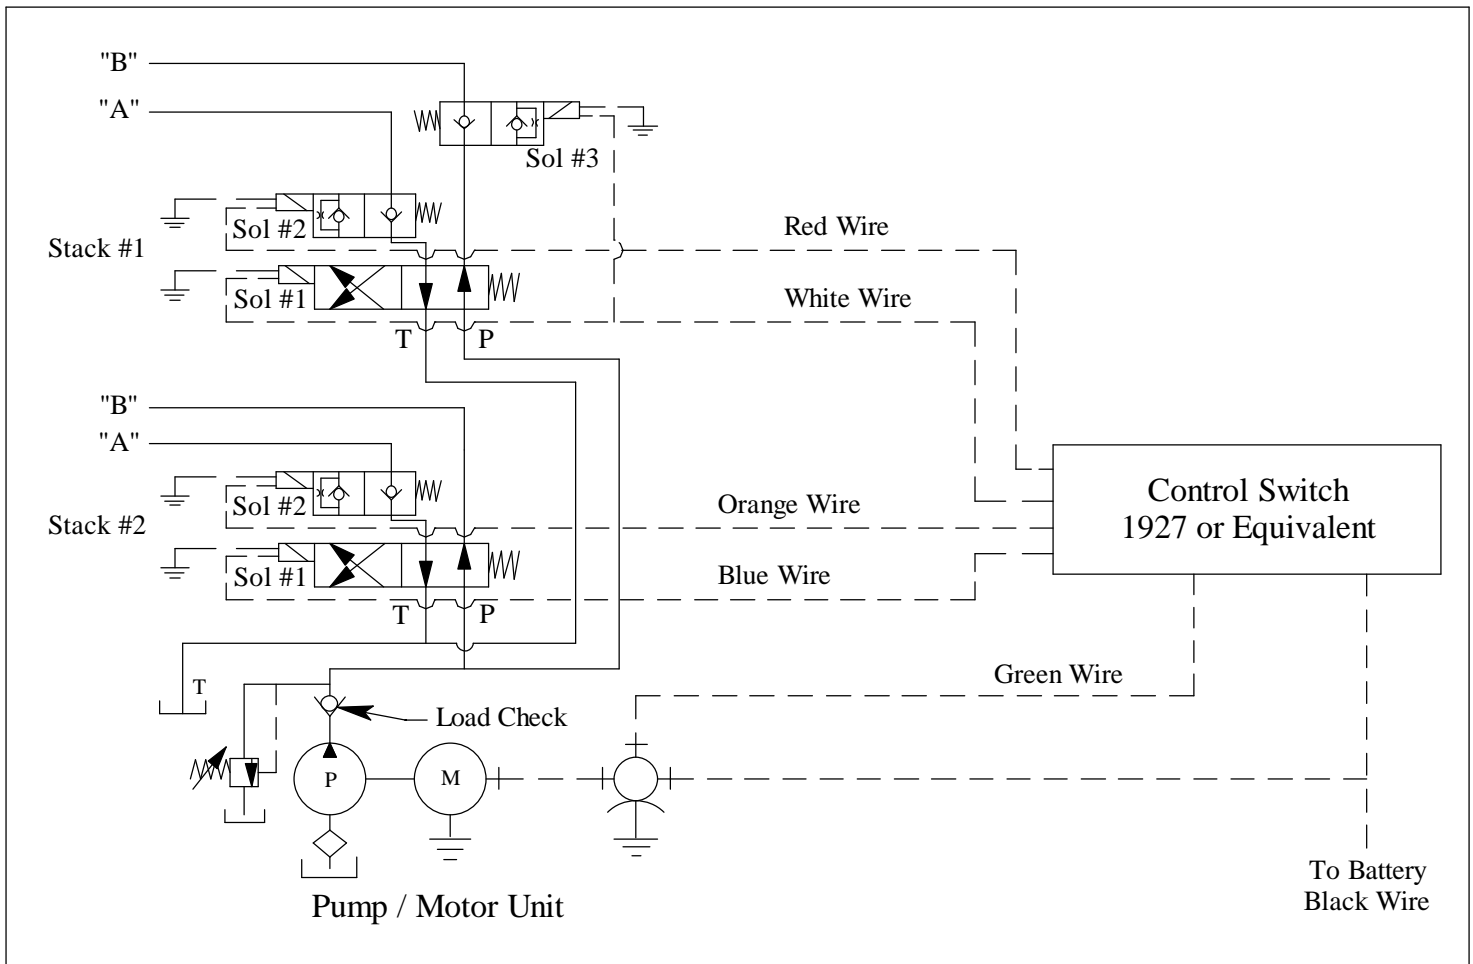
"B"
"A"
Sol #3
Stack #1
Sol #2
Sol #1
Red Wire
White Wire
T
P
"B"
"A"
Stack #2
Sol #2
Sol #1
Orange Wire
Blue Wire
T
P
Control Switch
1927 or Equivalent
T
Green Wire
Load Check
P
M
Pump / Motor Unit
To Battery
Black Wire